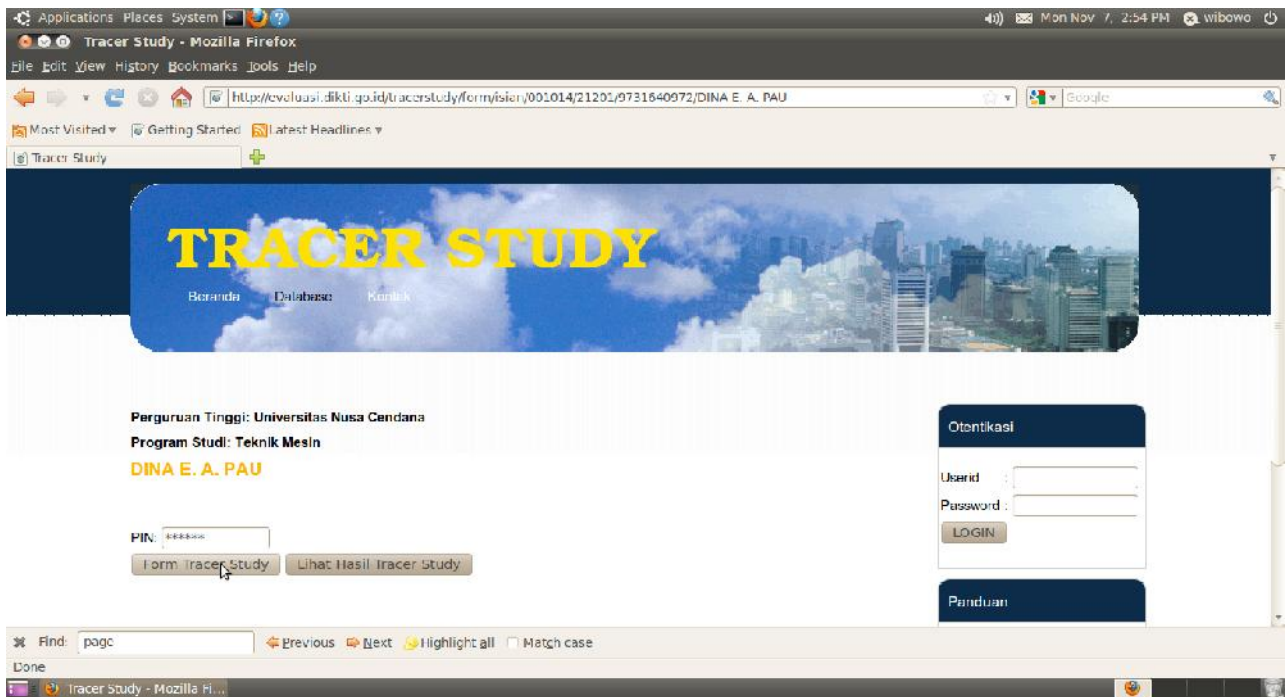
Applications Places System
Mon Nov 7, 2:54 PM wibowo
Tracer Study - Mozilla Firefox
File Edit View History Bookmarks Tools Help
http://evaluasi.dikti.go.id/tracerstudy/form/isian/001014/21201/9731640972/DINA E. A. PAU
Google
Most Visited ▾ Getting Started Latest Headlines ▾
Tracer Study

TRACER STUDY
Beranda Database Kontak

Perguruan Tinggi: Universitas Nusa Cendana
Program Studi: Teknik Mesin
DINA E. A. PAU

PIN: ******
Form Tracer Study Lihat Hasil Tracer Study

Otentikasi
Userid :
Password :
LOGIN

Panduan

Find: page Previous Next Highlight all Match case
Done
Tracer Study - Mozilla Fi...